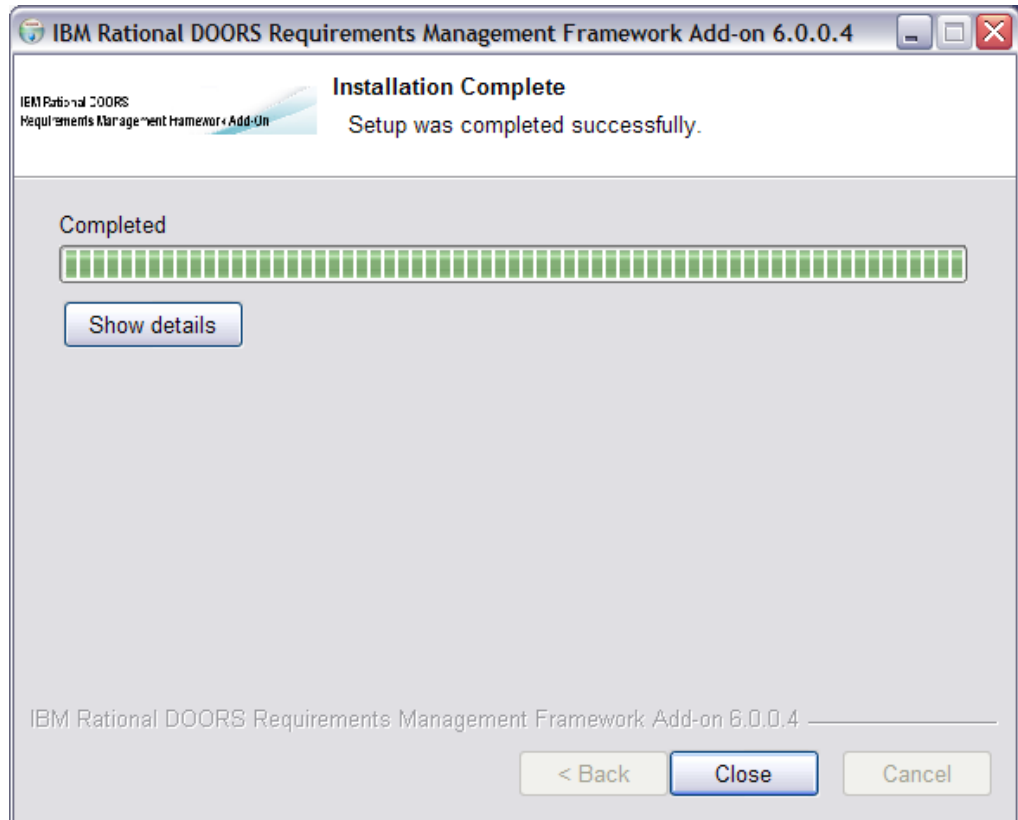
IBM Rational DOORS Requirements Management Framework Add-on 6.0.0.4

IBM Rational DOORS
Requirements Management Framework Add-On

Installation Complete

Setup was completed successfully.

Completed

Show details

IBM Rational DOORS Requirements Management Framework Add-on 6.0.0.4

< Back

Close

Cancel